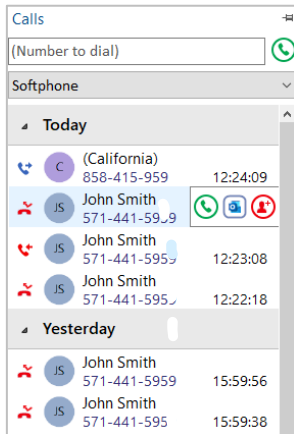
Calls

(Number to dial)

Softphone

Today

C (California) 858-415-959 12:24:09

JS John Smith 571-441-5959

JS John Smith 571-441-5959 12:23:08

JS John Smith 571-441-5959 12:22:18

Yesterday

JS John Smith 571-441-5959 15:59:56

JS John Smith 571-441-595 15:59:38